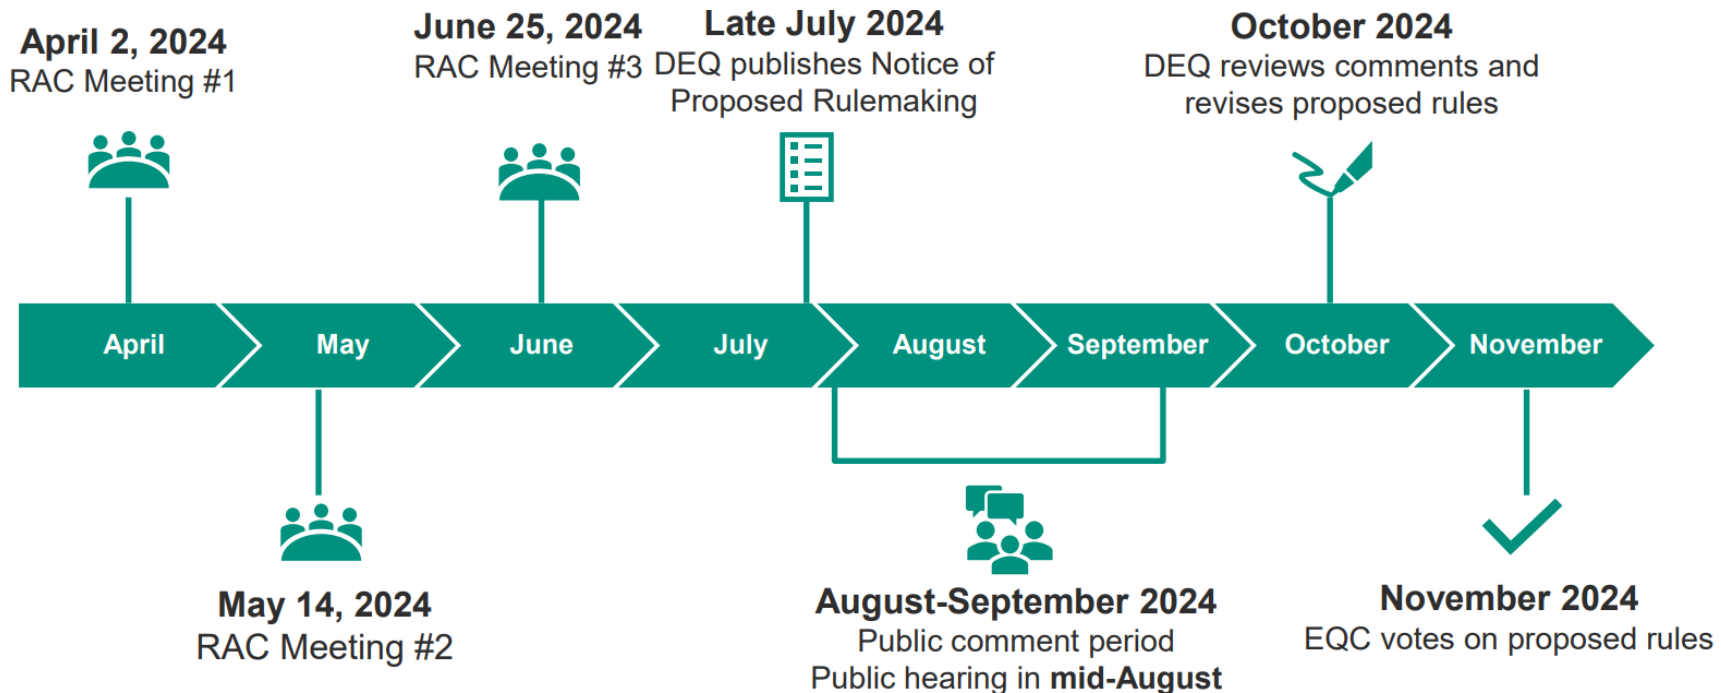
April 2, 2024
RAC Meeting #1

June 25, 2024
RAC Meeting #3

Late July 2024
DEQ publishes Notice of Proposed Rulemaking

October 2024
DEQ reviews comments and revises proposed rules

April
May
June
July
August
September
October
November

May 14, 2024
RAC Meeting #2

August-September 2024
Public comment period
Public hearing in **mid-August**

November 2024
EQC votes on proposed rules